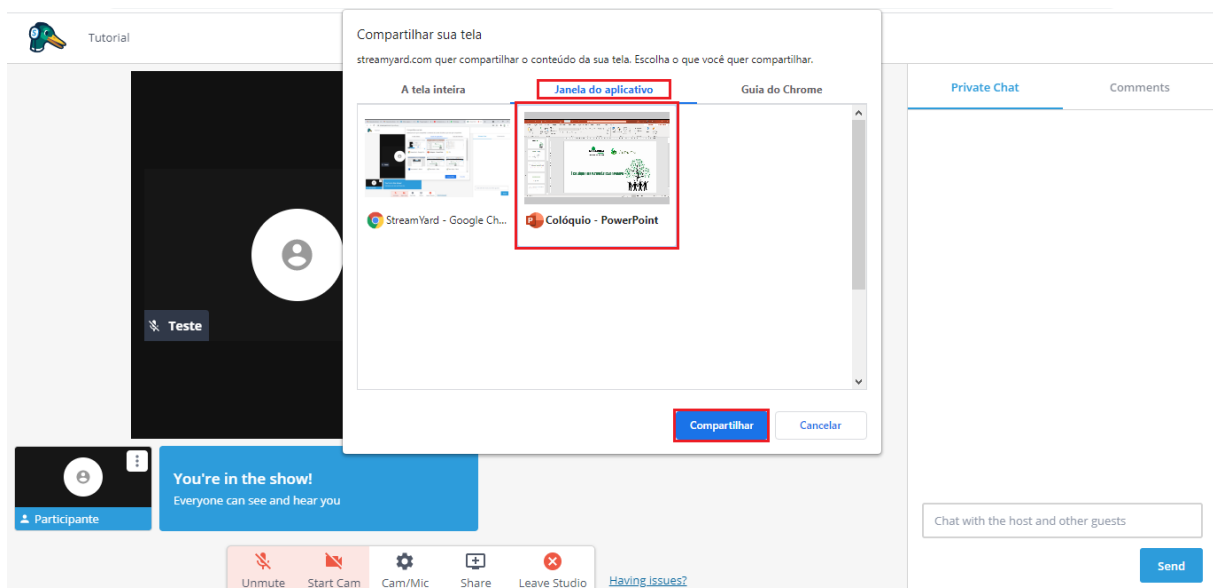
Tutorial

Compartilhar sua tela

streamyard.com quer compartilhar o conteúdo da sua tela. Escolha o que você quer compartilhar.

A tela inteira | Janela do aplicativo | Guia do Chrome

StreamYard - Google Ch...

Colóquio - PowerPoint

Compartilhar | Cancelar

Teste

Participante

You're in the show!
Everyone can see and hear you

Unmute | Start Cam | Cam/Mic | Share | Leave Studio

Having issues?

Private Chat | Comments

Chat with the host and other guests

Send